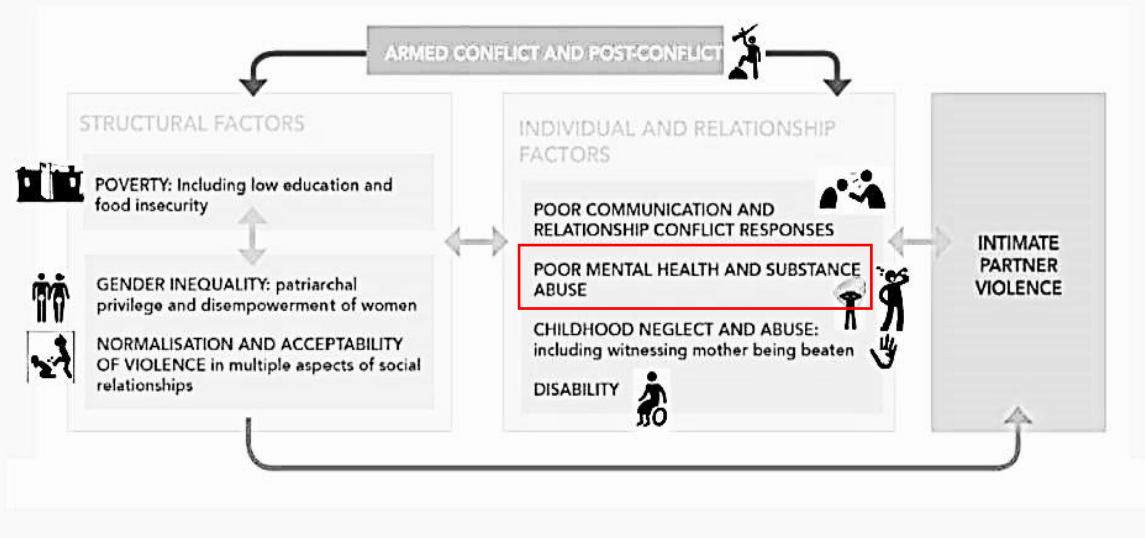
ARMED CONFLICT AND POST-CONFLICT

STRUCTURAL FACTORS

POVERTY: Including low education and food insecurity

GENDER INEQUALITY: patriarchal privilege and disempowerment of women

NORMALISATION AND ACCEPTABILITY OF VIOLENCE in multiple aspects of social relationships

INDIVIDUAL AND RELATIONSHIP FACTORS

POOR COMMUNICATION AND RELATIONSHIP CONFLICT RESPONSES

POOR MENTAL HEALTH AND SUBSTANCE ABUSE

CHILDHOOD NEGLECT AND ABUSE: including witnessing mother being beaten

DISABILITY

INTIMATE PARTNER VIOLENCE